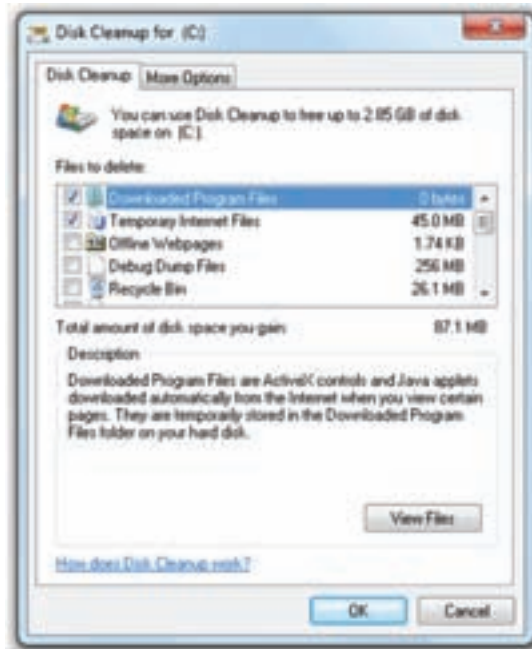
Disk Cleanup for (C:)

Disk Cleanup | More Options

You can use Disk Cleanup to free up to 2.85 GB of disk space on (C:).

Files to delete:

| | | |
|---|---|---|
| ☑ | Downloaded Program Files | 0 bytes |
| ☑ | Temporary Internet Files | 45.0 MB |
| ☐ | Offline Webpages | 1.74 KB |
| ☐ | Debug Dump Files | 256 MB |
| ☐ | Recycle Bin | 26.1 MB |

Total amount of disk space you gain: 87.1 MB

Description

Downloaded Program Files are ActiveX controls and Java applets downloaded automatically from the Internet when you view certain pages. They are temporarily stored in the Downloaded Program Files folder on your hard disk.

View Files

How does Disk Cleanup work?

OK Cancel